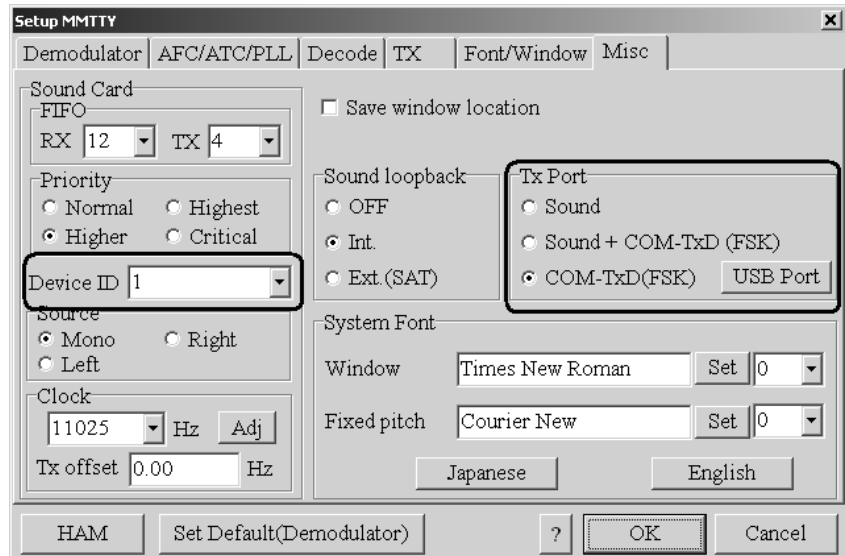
Setup MMTTY

Demodulator | AFC/ATC/PLL | Decode | TX | Font/Window | Misc

Sound Card
FIFO
RX 12 TX 4

Priority
Normal Highest
Higher Critical

Device ID 1

Source
Mono Right
Left

Clock
11025 Hz Adj
Tx offset 0.00 Hz

Save window location

Sound loopback
OFF
Int.
Ext.(SAT)

Tx Port
Sound
Sound + COM-TxD (FSK)
COM-TxD(FSK) USB Port

System Font
Window Times New Roman Set 0
Fixed pitch Courier New Set 0
Japanese English

HAM Set Default(Demodulator) ? OK Cancel